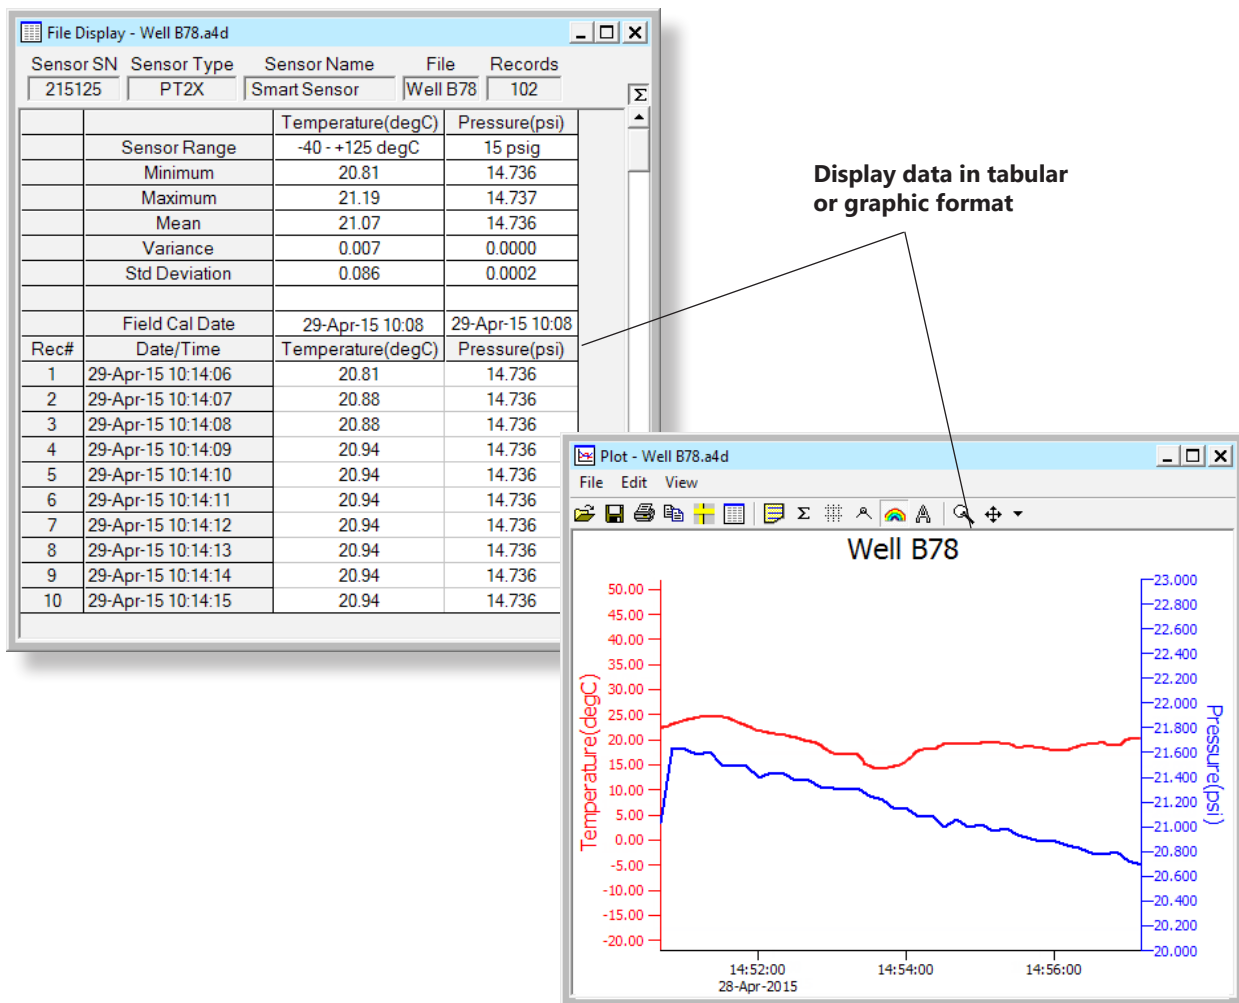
File Display - Well B78.a4d

| Sensor SN | Sensor Type | Sensor Name | File | Records |
|---|---|---|---|---|
| 215125 | PT2X | Smart Sensor | Well B78 | 102 |

Σ

| | | Temperature(degC) | Pressure(psi) |
|---|---|---|---|
| | Sensor Range | -40 - +125 degC | 15 psig |
| | Minimum | 20.81 | 14.736 |
| | Maximum | 21.19 | 14.737 |
| | Mean | 21.07 | 14.736 |
| | Variance | 0.007 | 0.0000 |
| | Std Deviation | 0.086 | 0.0002 |
| | | | |
| | Field Cal Date | 29-Apr-15 10:08 | 29-Apr-15 10:08 |
| Rec# | Date/Time | Temperature(degC) | Pressure(psi) |
| 1 | 29-Apr-15 10:14:06 | 20.81 | 14.736 |
| 2 | 29-Apr-15 10:14:07 | 20.88 | 14.736 |
| 3 | 29-Apr-15 10:14:08 | 20.88 | 14.736 |
| 4 | 29-Apr-15 10:14:09 | 20.94 | 14.736 |
| 5 | 29-Apr-15 10:14:10 | 20.94 | 14.736 |
| 6 | 29-Apr-15 10:14:11 | 20.94 | 14.736 |
| 7 | 29-Apr-15 10:14:12 | 20.94 | 14.736 |
| 8 | 29-Apr-15 10:14:13 | 20.94 | 14.736 |
| 9 | 29-Apr-15 10:14:14 | 20.94 | 14.736 |
| 10 | 29-Apr-15 10:14:15 | 20.94 | 14.736 |

Display data in tabular or graphic format

Plot - Well B78.a4d
File Edit View
Σ

Well B78

50.00 45.00 40.00 35.00 30.00 25.00 20.00 15.00 10.00 5.00 0.00 -5.00 -10.00 -15.00 -20.00
Temperature(degC)

23.000 22.800 22.600 22.400 22.200 22.000 21.800 21.600 21.400 21.200 21.000 20.800 20.600 20.400 20.200 20.000
Pressure(psi)

14:52:00
28-Apr-2015
14:54:00
14:56:00